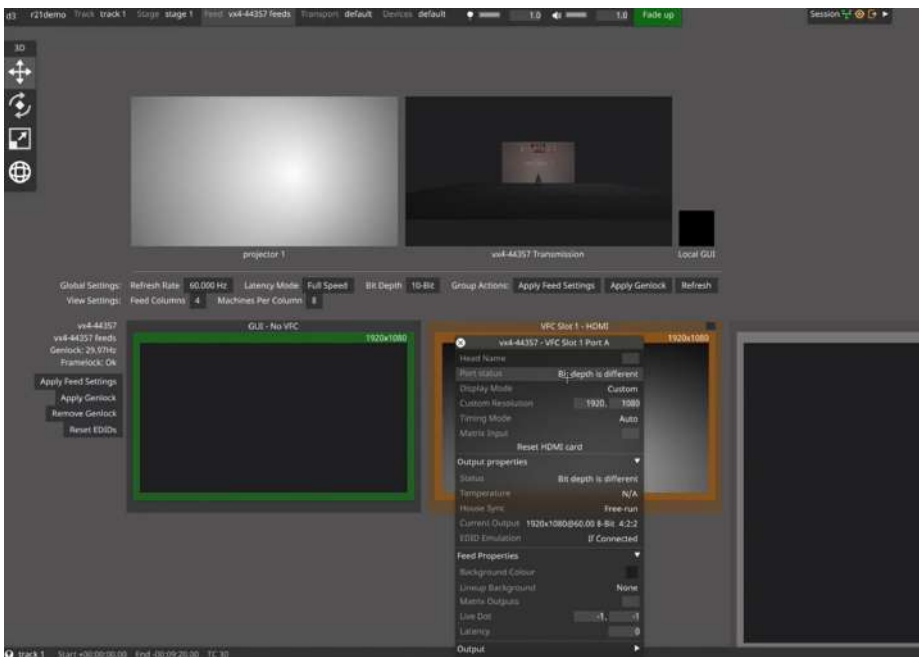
d3 r21demo Track track 1 Stage stage 1 Feed vx4-44357 feeds Transport default Devices default 1.0 1.0 Fade up

Session

3D

projector 1

vx4-44357 Transmission

Local GUI

Global Settings: Refresh Rate 60.000 Hz Latency Mode Full Speed Bit Depth 10-Bit Group Actions: Apply Feed Settings Apply Genlock Refresh

View Settings: Feed Columns 4 Machines Per Column 8

vx4-44357
vx4-44357 feeds
Genlock: 29.97Hz
Framelock: Ok

Apply Feed Settings
Apply Genlock
Remove Genlock
Reset EDIDs

GUI - No VFC
1920x1080

VFC Slot 1 - HDMI
1920x1080

vx4-44357 - VFC Slot 1 Port A

Head Name
Port status Bit depth is different
Display Mode Custom
Custom Resolution 1920 1080
Timing Mode Auto
Matrix Input
Reset HDMI card

Output properties
Status Bit depth is different
Temperature N/A
House Sync Free-run
Current Output 1920x1080@60.00 8-Bit 4:2:2
EDID Emulation If Connected

Feed Properties
Background Colour
Lineup Background None
Matrix Outputs
Live Dot -1 -1
Latency 0

Output

track 1 Start +00:00:00.00 End 00:09:20.00 TC 30